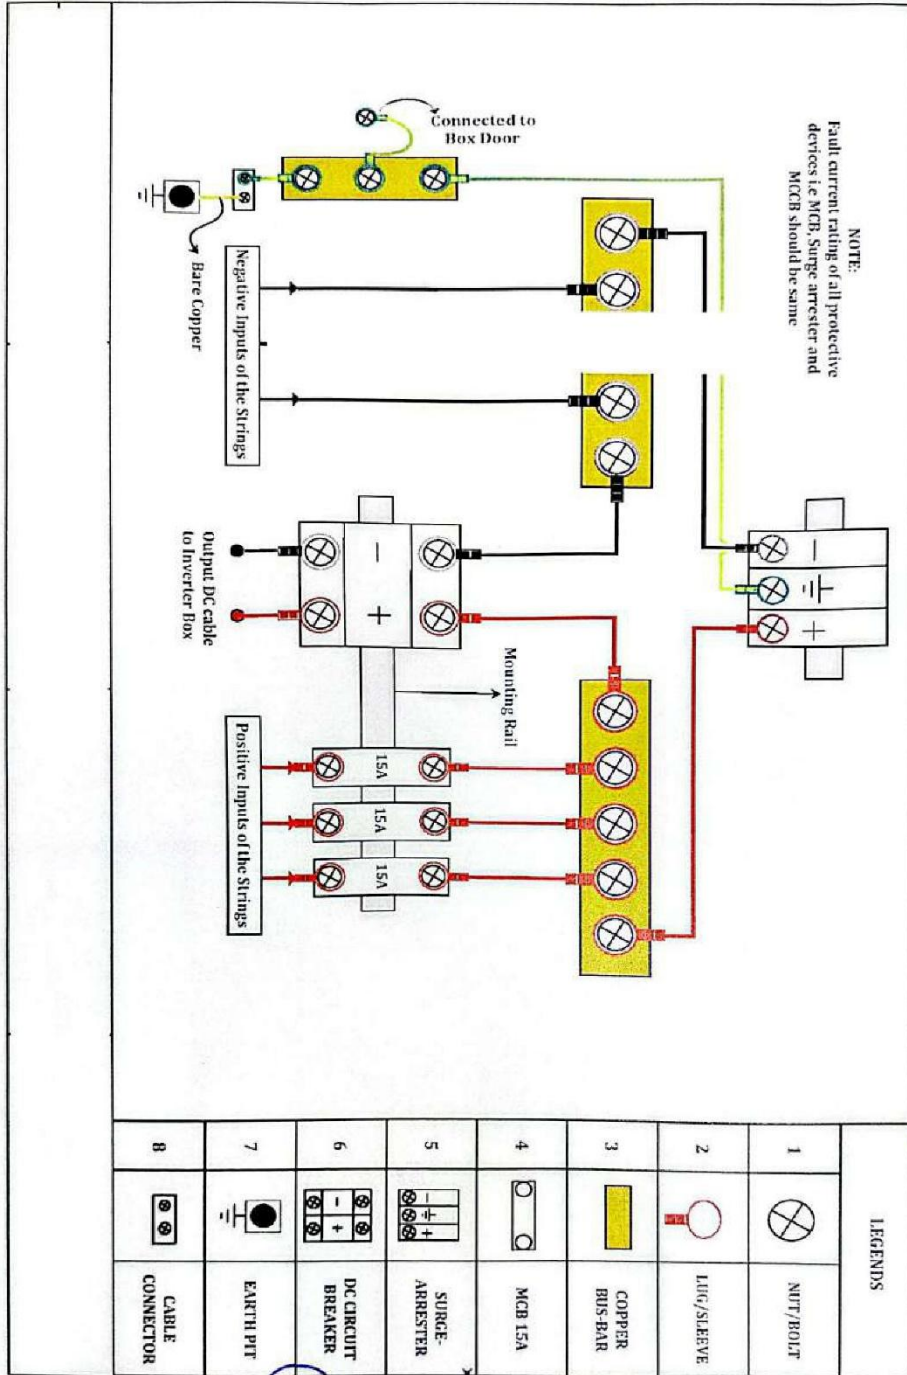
NOTE:
Fault current rating of all protective devices i.e MCB, Surge arrester and MCCB should be same

Connected to Box Door

Bare Copper

Negative Inputs of the Strings

Output DC cable to Inverter Box

Mounting Rail

15A
15A
15A

Positive Inputs of the Strings

LEGENDS

| 1 | NUT/BOLT |
|---|---|
| 2 | LUG/SLEEVE |
| 3 | COPPER BUS-BAR |
| 4 | MCB 15A |
| 5 | SURGE-ARRESTER |
| 6 | DC CIRCUIT BREAKER |
| 7 | EARTH PIT |
| 8 | CABLE CONNECTOR |